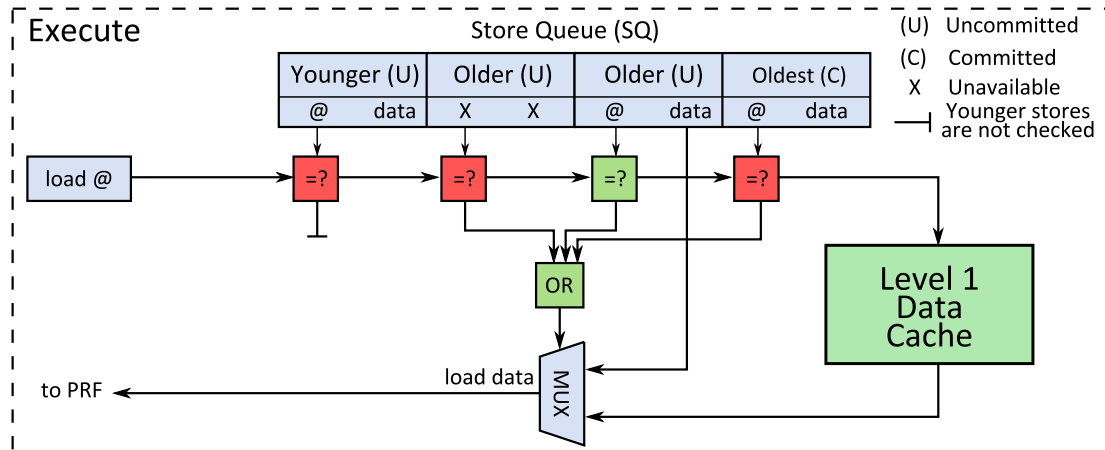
Execute

Store Queue (SQ)

| Younger (U) | Older (U) | Older (U) | Oldest (C) |
|---|---|---|---|
| @ data | X X | @ data | @ data |

(U) Uncommitted
(C) Committed
X Unavailable
Younger stores are not checked

load @

=?

=?

=?

=?

OR

Level 1 Data Cache

to PRF

load data

MUX